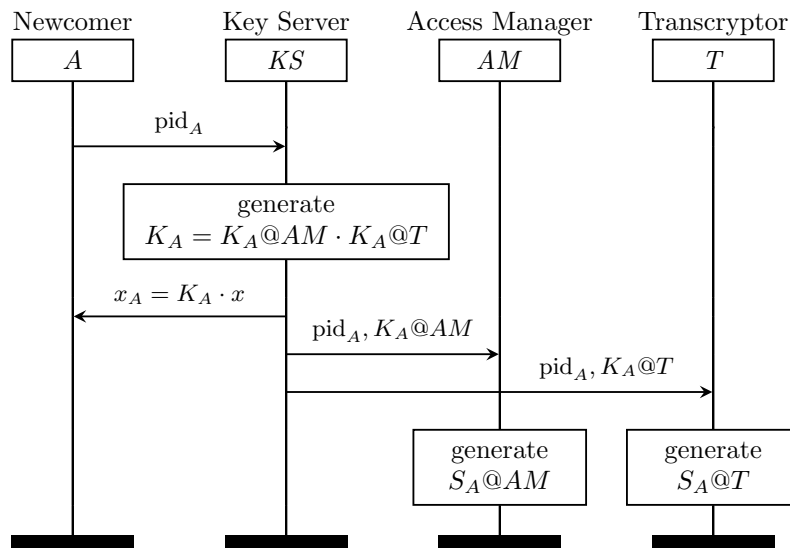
Newcomer

$A$

Key Server

$KS$

Access Manager

$AM$

Transcryptor

$T$

$\mathrm{pid}_A$

generate
$K_A = K_A@AM \cdot K_A@T$

$x_A = K_A \cdot x$

$\mathrm{pid}_A, K_A@AM$

$\mathrm{pid}_A, K_A@T$

generate
$S_A@AM$

generate
$S_A@T$